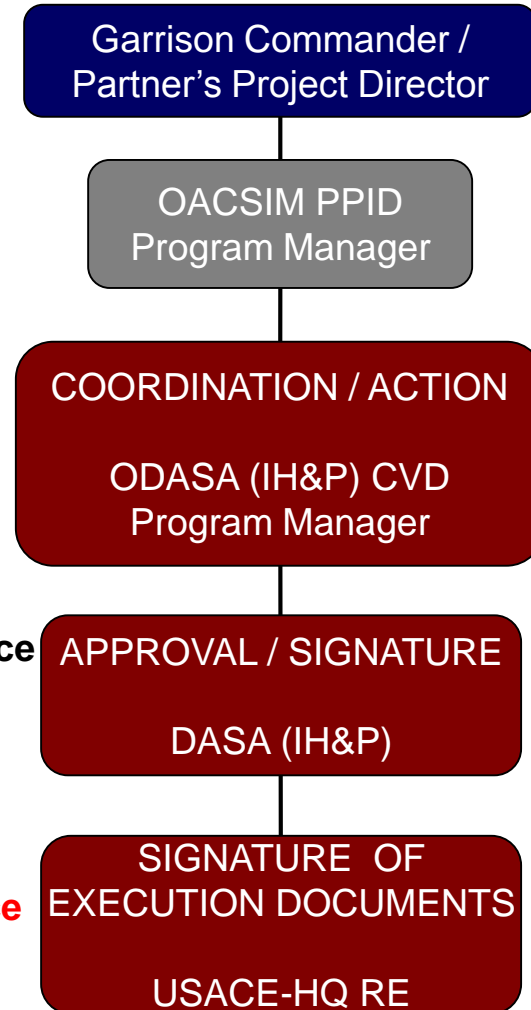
Garrison Commander / Partner’s Project Director

OACSIM PPID Program Manager

COORDINATION / ACTION

ODASA (IH&P) CVD Program Manager

ce

APPROVAL / SIGNATURE

DASA (IH&P)

e

SIGNATURE OF EXECUTION DOCUMENTS

USACE-HQ RE